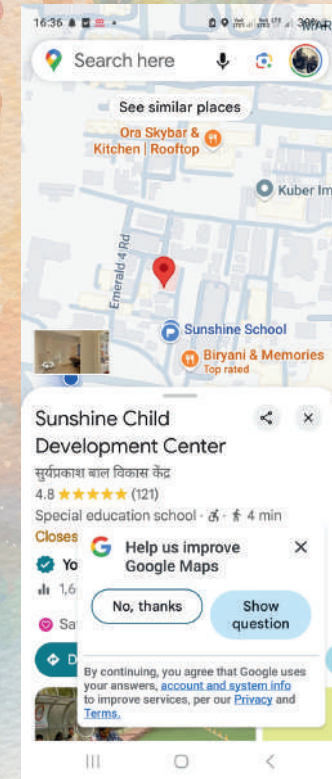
16:36

Search here

See similar places

Ora Skybar & Kitchen | Rooftop

Kuber Im

Emerald 4 Rd

Sunshine School

Biryani & Memories
Top rated

Sunshine Child Development Center

सूर्यप्रकाश बाल विकास केंद्र

4.8 ★★★★★ (121)

Special education school · 4 min

Closes

Yo

1,6

Sa

D

Help us improve Google Maps

No, thanks

Show question

By continuing, you agree that Google uses your answers, account and system info to improve services, per our Privacy and Terms.